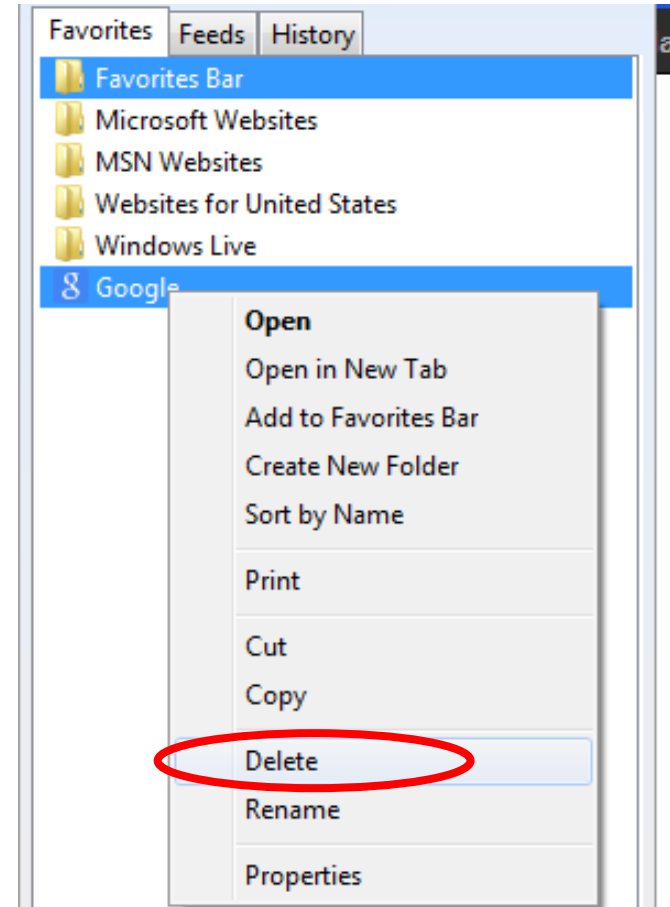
Favorites Feeds History

Favorites Bar
Microsoft Websites
MSN Websites
Websites for United States
Windows Live
Google

Open
Open in New Tab
Add to Favorites Bar
Create New Folder
Sort by Name
Print
Cut
Copy
Delete
Rename
Properties